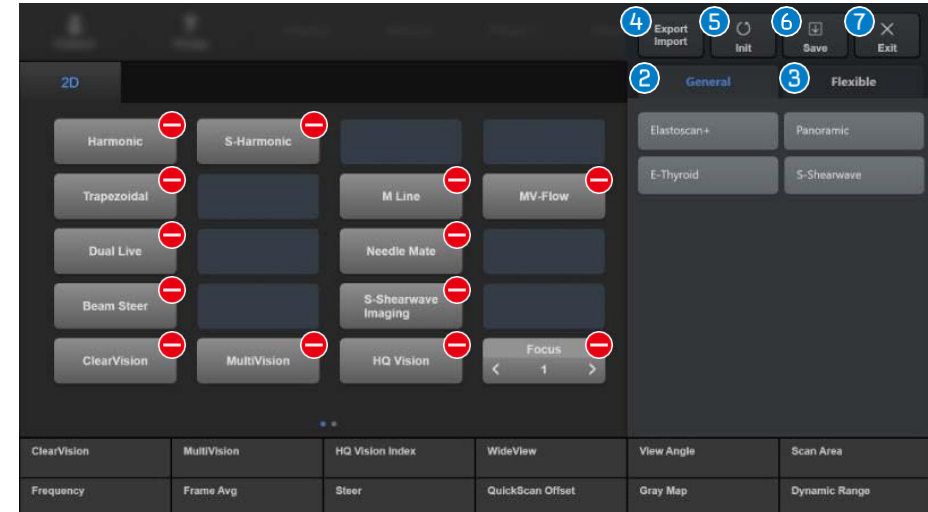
4 Export Import
5 Init
6 Save
7 Exit

2D

2 General
3 Flexible

Harmonic
S-Harmonic
Trapezoidal
M Line
MV-Flow
Dual Live
Needle Mate
Beam Steer
S-Shearwave Imaging
ClearVision
MultiVision
HQ Vision
Focus
1

Elastoscan+
Panoramic
E-Thyroid
S-Shearwave

| ClearVision | MultiVision | HQ Vision Index | WideView | View Angle | Scan Area |
|---|---|---|---|---|---|
| Frequency | Frame Avg | Steer | QuickScan Offset | Gray Map | Dynamic Range |